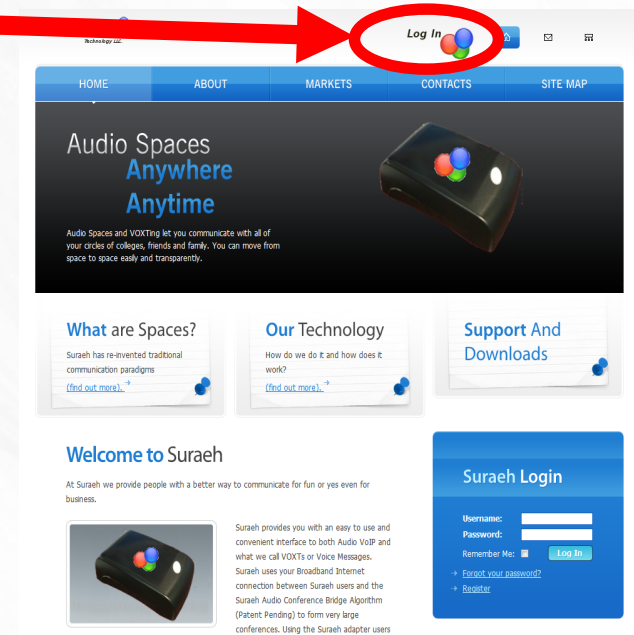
Technology LLC

Log In

HOME
ABOUT
MARKETS
CONTACTS
SITE MAP

Audio Spaces
Anywhere
Anytime

Audio Spaces and VOXTing let you communicate with all of your circles of colleges, friends and family. You can move from space to space easily and transparently.

What are Spaces?
Suraeh has re-invented traditional communication paradigms
(find out more).

Our Technology
How do we do it and how does it work?
(find out more).

Support And Downloads

Welcome to Suraeh

At Suraeh we provide people with a better way to communicate for fun or yes even for business.

Suraeh provides you with an easy to use and convenient interface to both Audio VoIP and what we call VOXTs or Voice Messages. Suraeh uses your Broadband Internet connection between Suraeh users and the Suraeh Audio Conference Bridge Algorithm (Patent Pending) to form very large conferences. Using the Suraeh adapter users

Suraeh Login
Username:
Password:
Remember Me:
Log In
Forgot your password?
Register